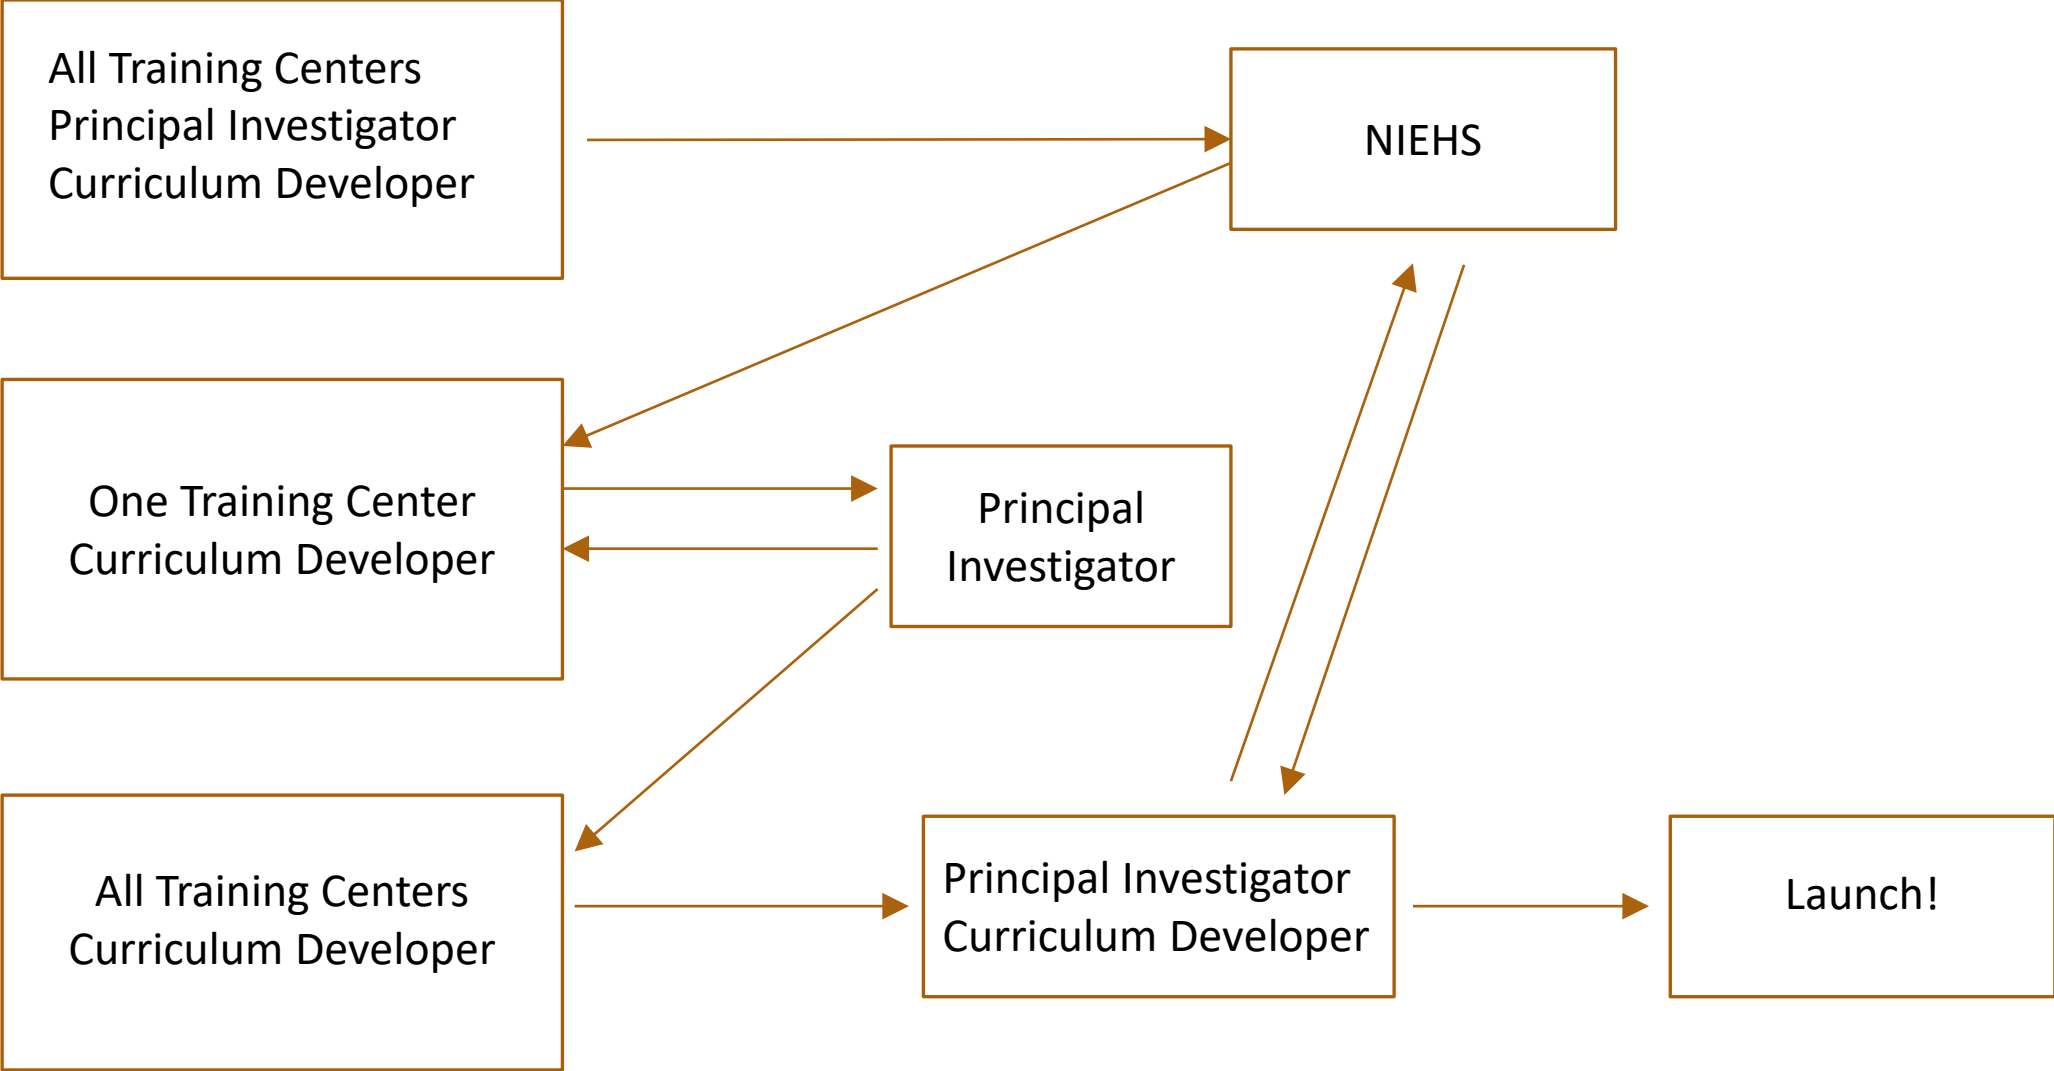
All Training Centers
Principal Investigator
Curriculum Developer

NIEHS

One Training Center
Curriculum Developer

Principal
Investigator

All Training Centers
Curriculum Developer

Principal Investigator
Curriculum Developer

Launch!